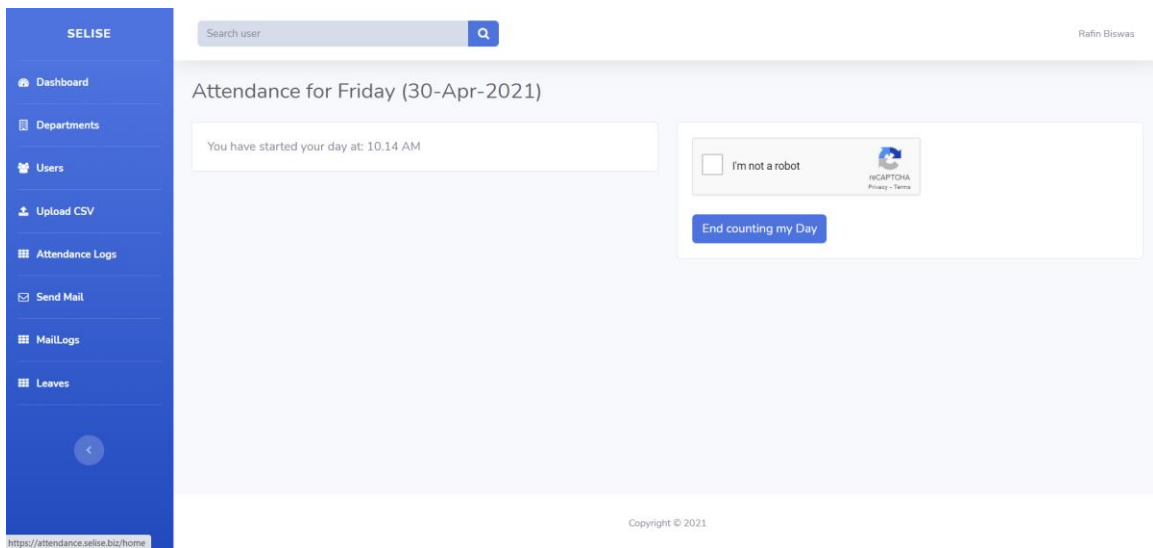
SELISE

Dashboard

Departments

Users

Upload CSV

Attendance Logs

Send Mail

MailLogs

Leaves

https://attendance.selise.biz/home

Search user

Rafin Biswas

Attendance for Friday (30-Apr-2021)

You have started your day at: 10.14 AM

I'm not a robot

reCAPTCHA
Privacy - Terms

End counting my Day

Copyright © 2021